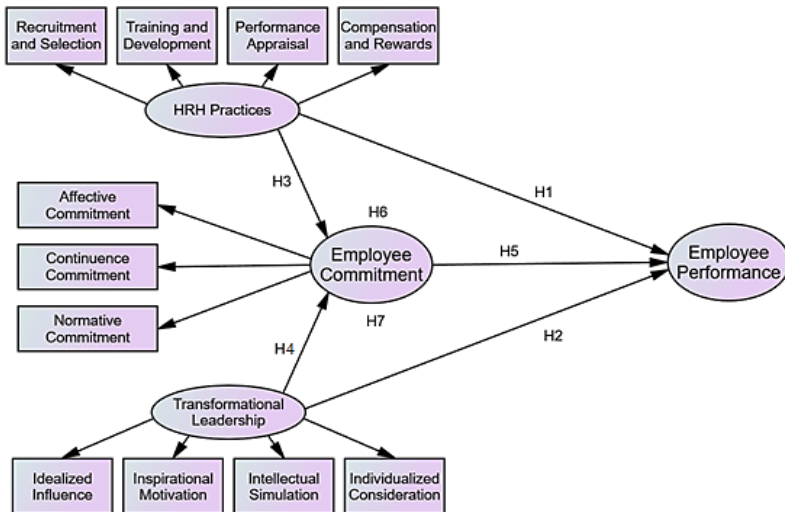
Recruitment and Selection

Training and Development

Performance Appraisal

Compensation and Rewards

HRH Practices

H3

H1

Affective Commitment

H6

Continuence Commitment

Employee Commitment

H5

Employee Performance

Normative Commitment

H7

H4

H2

Transformational Leadership

Idealized Influence

Inspirational Motivation

Intellectual Simulation

Individualized Consideration